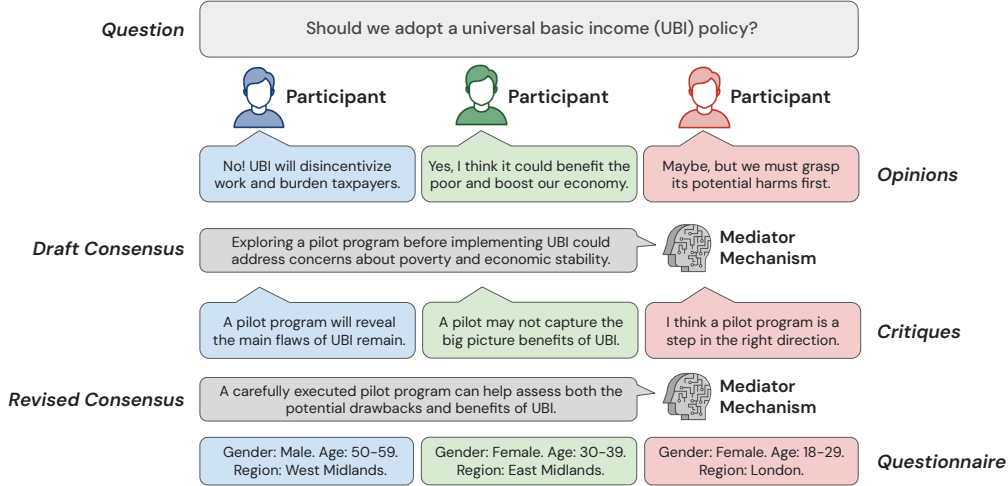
Question

Should we adopt a universal basic income (UBI) policy?

Participant

Participant

Participant

No! UBI will disincentivize work and burden taxpayers.

Yes, I think it could benefit the poor and boost our economy.

Maybe, but we must grasp its potential harms first.

Opinions

Draft Consensus

Exploring a pilot program before implementing UBI could address concerns about poverty and economic stability.

Mediator Mechanism

A pilot program will reveal the main flaws of UBI remain.

A pilot may not capture the big picture benefits of UBI.

I think a pilot program is a step in the right direction.

Critiques

Revised Consensus

A carefully executed pilot program can help assess both the potential drawbacks and benefits of UBI.

Mediator Mechanism

Gender: Male. Age: 50-59. Region: West Midlands.

Gender: Female. Age: 30-39. Region: East Midlands.

Gender: Female. Age: 18-29. Region: London.

Questionnaire